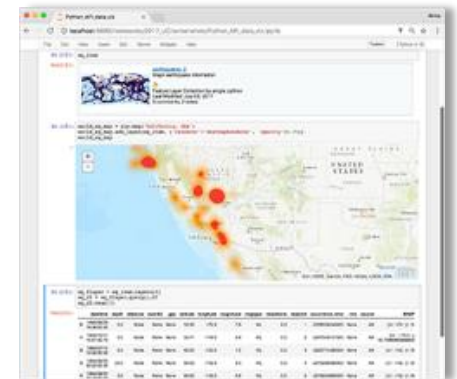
Python_API_data.ini

localhost

File Edit View Insert Cell Kernel Widgets Help

In [ ]: eq_item

Out[ ]:

earthquakes

Major earthquake information

Feature Layer Collection by arcgis python

Last Modified: July 03, 2017

0 comments, 0 views

In [ ]:

Out[ ]:

UNITED STATES

In [ ]:

Out[ ]:

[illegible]